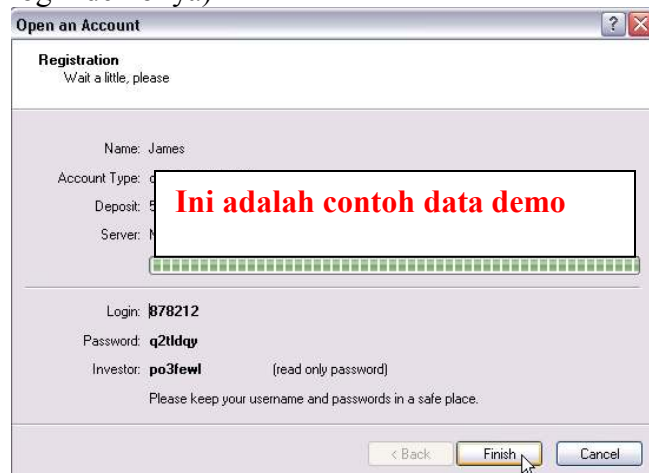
Open an Account

Registration
Wait a little, please

Name: James
Account Type: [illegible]
Deposit: 5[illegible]
Server: N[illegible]

Ini adalah contoh data demo

Login: 878212
Password: q2tldqy
Investor: po3fewl (read only password)
Please keep your username and passwords in a safe place.

< Back
Finish
Cancel